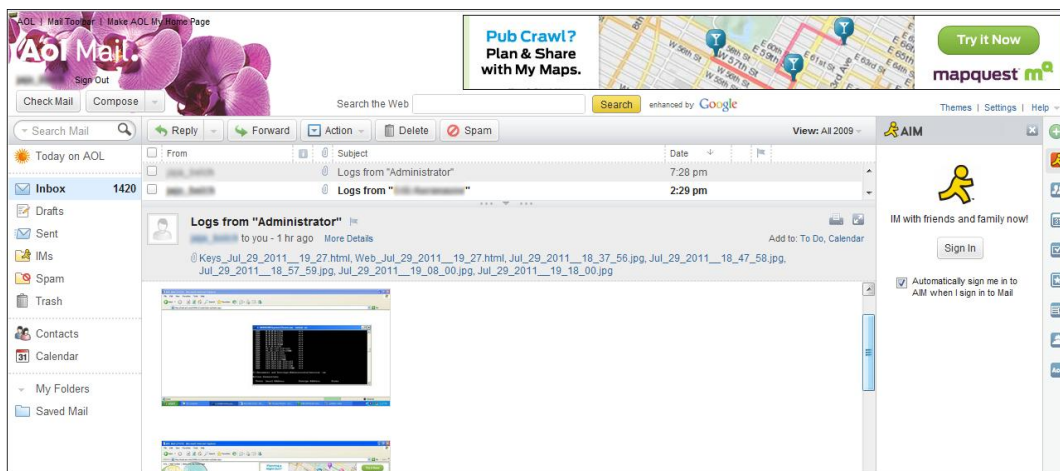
AOL | Mail Toolbar | Make AOL My Home Page

Aol Mail.

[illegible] Sign Out

Check Mail Compose

Search the Web Search enhanced by Google

Pub Crawl? Plan & Share with My Maps.

Try it Now

mapquest

Themes | Settings | Help

Search Mail

Reply Forward Action Delete Spam

View: All 2009

AIM

Today on AOL

Inbox 1420

Drafts

Sent

IMs

Spam

Trash

Contacts

Calendar

My Folders

Saved Mail

From

Subject

Date

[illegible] Logs from "Administrator" 7:28 pm

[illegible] Logs from "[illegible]" 2:29 pm

Logs from "Administrator"

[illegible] to you - 1 hr ago More Details

Add to: To Do, Calendar

Keys_Jul_29_2011__19_27.html, Web_Jul_29_2011__19_27.html, Jul_29_2011__18_37_56.jpg, Jul_29_2011__18_47_58.jpg, Jul_29_2011__18_57_59.jpg, Jul_29_2011__19_08_00.jpg, Jul_29_2011__19_18_00.jpg

IM with friends and family now!

Sign In

Automatically sign me in to AIM when I sign in to Mail